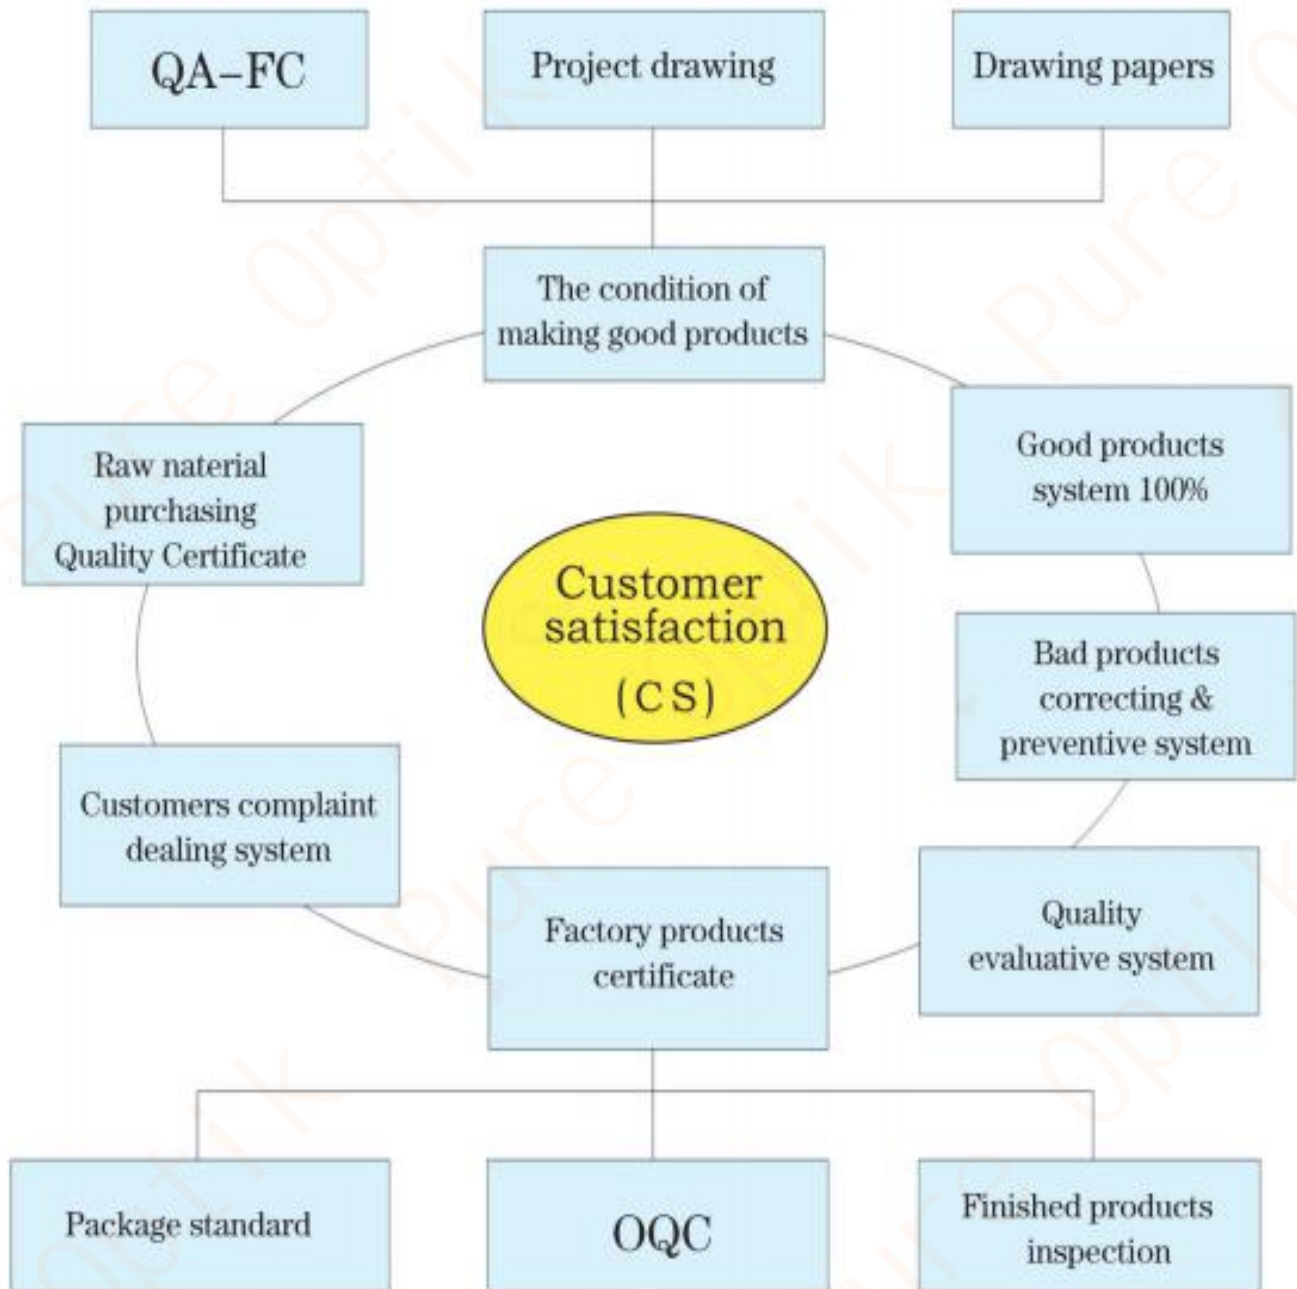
QA–FC

Project drawing

Drawing papers

The condition of making good products

Good products system 100%

Raw naterial purchasing Quality Certificate

Customer satisfaction (CS)

Bad products correcting & preventive system

Customers complaint dealing system

Quality evaluative system

Factory products certificate

Package standard

OQC

Finished products inspection